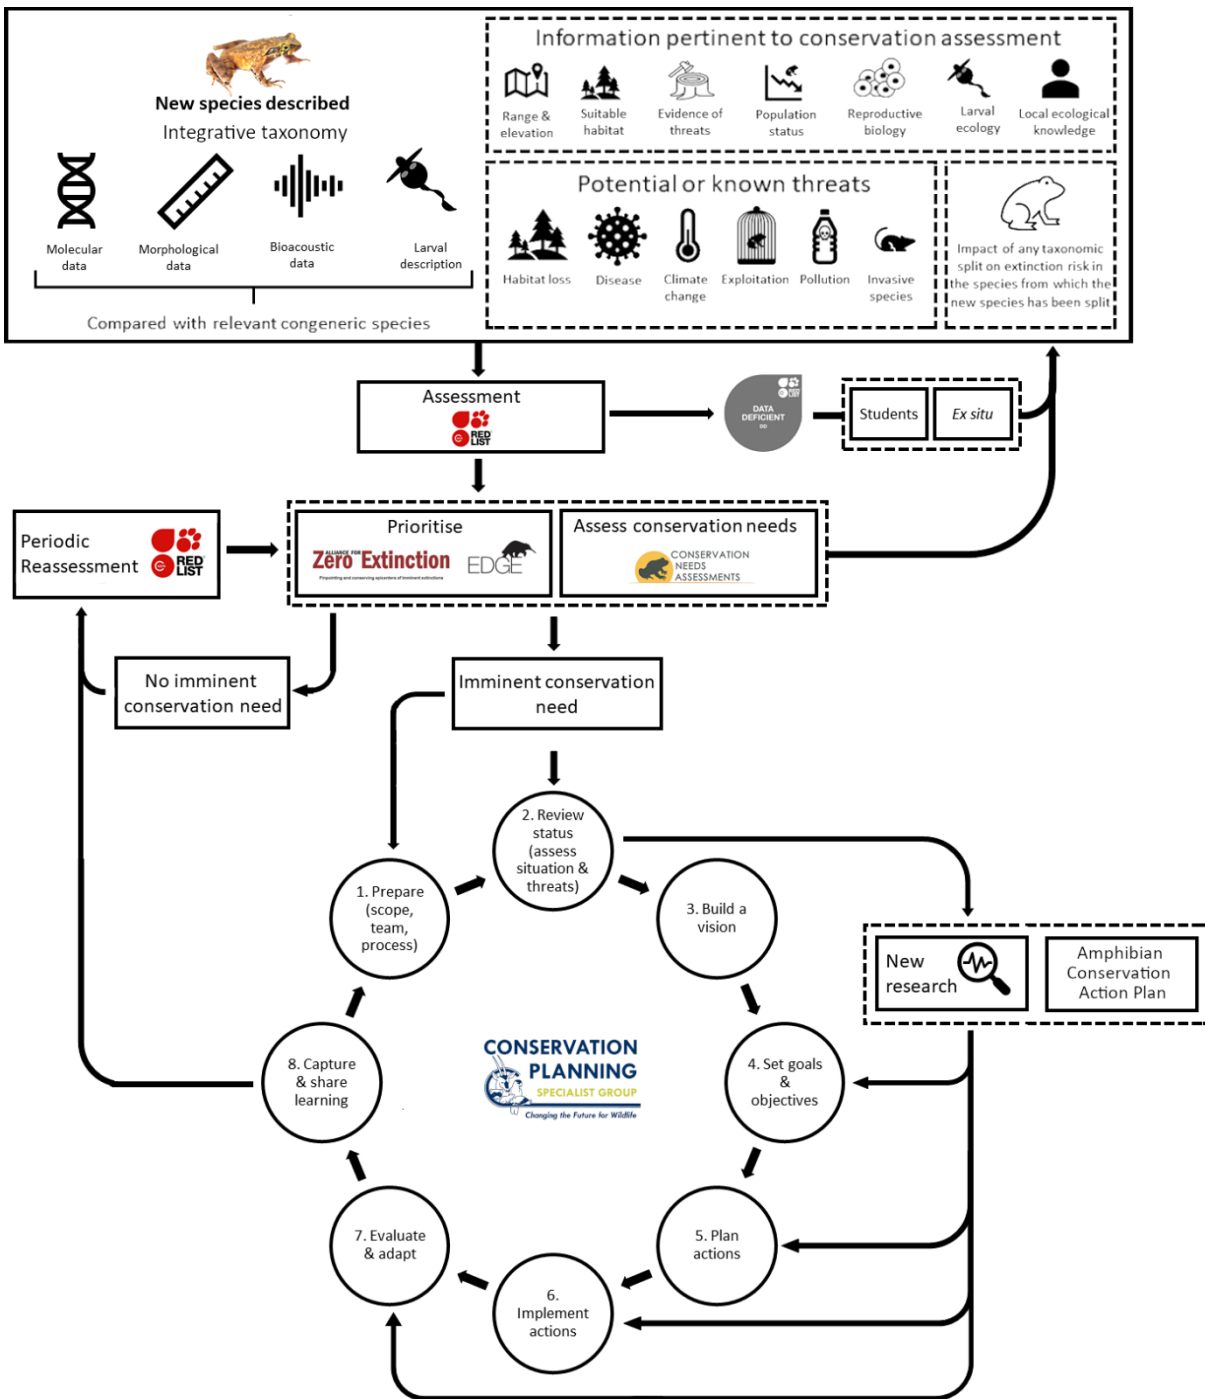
New species described
Integrative taxonomy

Molecular data
Morphological data
Bioacoustic data
Larval description

Compared with relevant congeneric species

Information pertinent to conservation assessment

Range & elevation
Suitable habitat
Evidence of threats
Population status
Reproductive biology
Larval ecology
Local ecological knowledge

Potential or known threats

Habitat loss
Disease
Climate change
Exploitation
Pollution
Invasive species

Impact of any taxonomic split on extinction risk in the species from which the new species has been split

Assessment
RED LIST

DATA DEFICIENT DD
RED LIST

Students
Ex situ

Periodic Reassessment
RED LIST

Prioritise
ALLIANCE FOR Zero Extinction
Pinpointing and conserving epicenters of imminent extinctions
EDGE

Assess conservation needs
CONSERVATION NEEDS ASSESSMENTS

No imminent conservation need

Imminent conservation need

1. Prepare (scope, team, process)
2. Review status (assess situation & threats)
3. Build a vision
4. Set goals & objectives
5. Plan actions
6. Implement actions
7. Evaluate & adapt
8. Capture & share learning

CONSERVATION PLANNING
SPECIALIST GROUP
Changing the Future for Wildlife

New research

Amphibian Conservation Action Plan